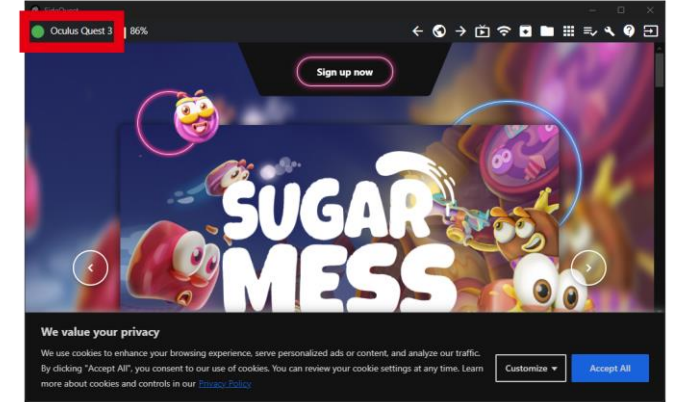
SideQuest

Oculus Quest 3 86%

Sign up now

SUGAR MESS

We value your privacy

We use cookies to enhance your browsing experience, serve personalized ads or content, and analyze our traffic. By clicking "Accept All", you consent to our use of cookies. You can review your cookie settings at any time. Learn more about cookies and controls in our Privacy Policy

Customize

Accept All